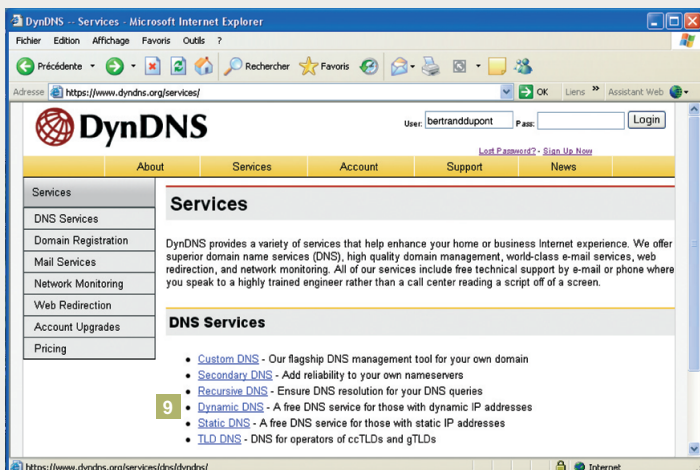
DynDNS -- Services - Microsoft Internet Explorer

Fichier Edition Affichage Favoris Outils ?

Précédente Rechercher Favoris

Adresse https://www.dyndns.org/services/ OK Liens » Assistant Web

DynDNS

User: bertranddupont Pass: Login

Lost Password? - Sign Up Now

About Services Account Support News

Services
DNS Services
Domain Registration
Mail Services
Network Monitoring
Web Redirection
Account Upgrades
Pricing

Services

DynDNS provides a variety of services that help enhance your home or business Internet experience. We offer superior domain name services (DNS), high quality domain management, world-class e-mail services, web redirection, and network monitoring. All of our services include free technical support by e-mail or phone where you speak to a highly trained engineer rather than a call center reading a script off of a screen.

DNS Services

- Custom DNS - Our flagship DNS management tool for your own domain
- Secondary DNS - Add reliability to your own nameservers
- Recursive DNS - Ensure DNS resolution for your DNS queries
- Dynamic DNS - A free DNS service for those with dynamic IP addresses
- Static DNS - A free DNS service for those with static IP addresses
- TLD DNS - DNS for operators of ccTLDs and gTLDs

9

https://www.dyndns.org/services/dns/dyndns/ Internet